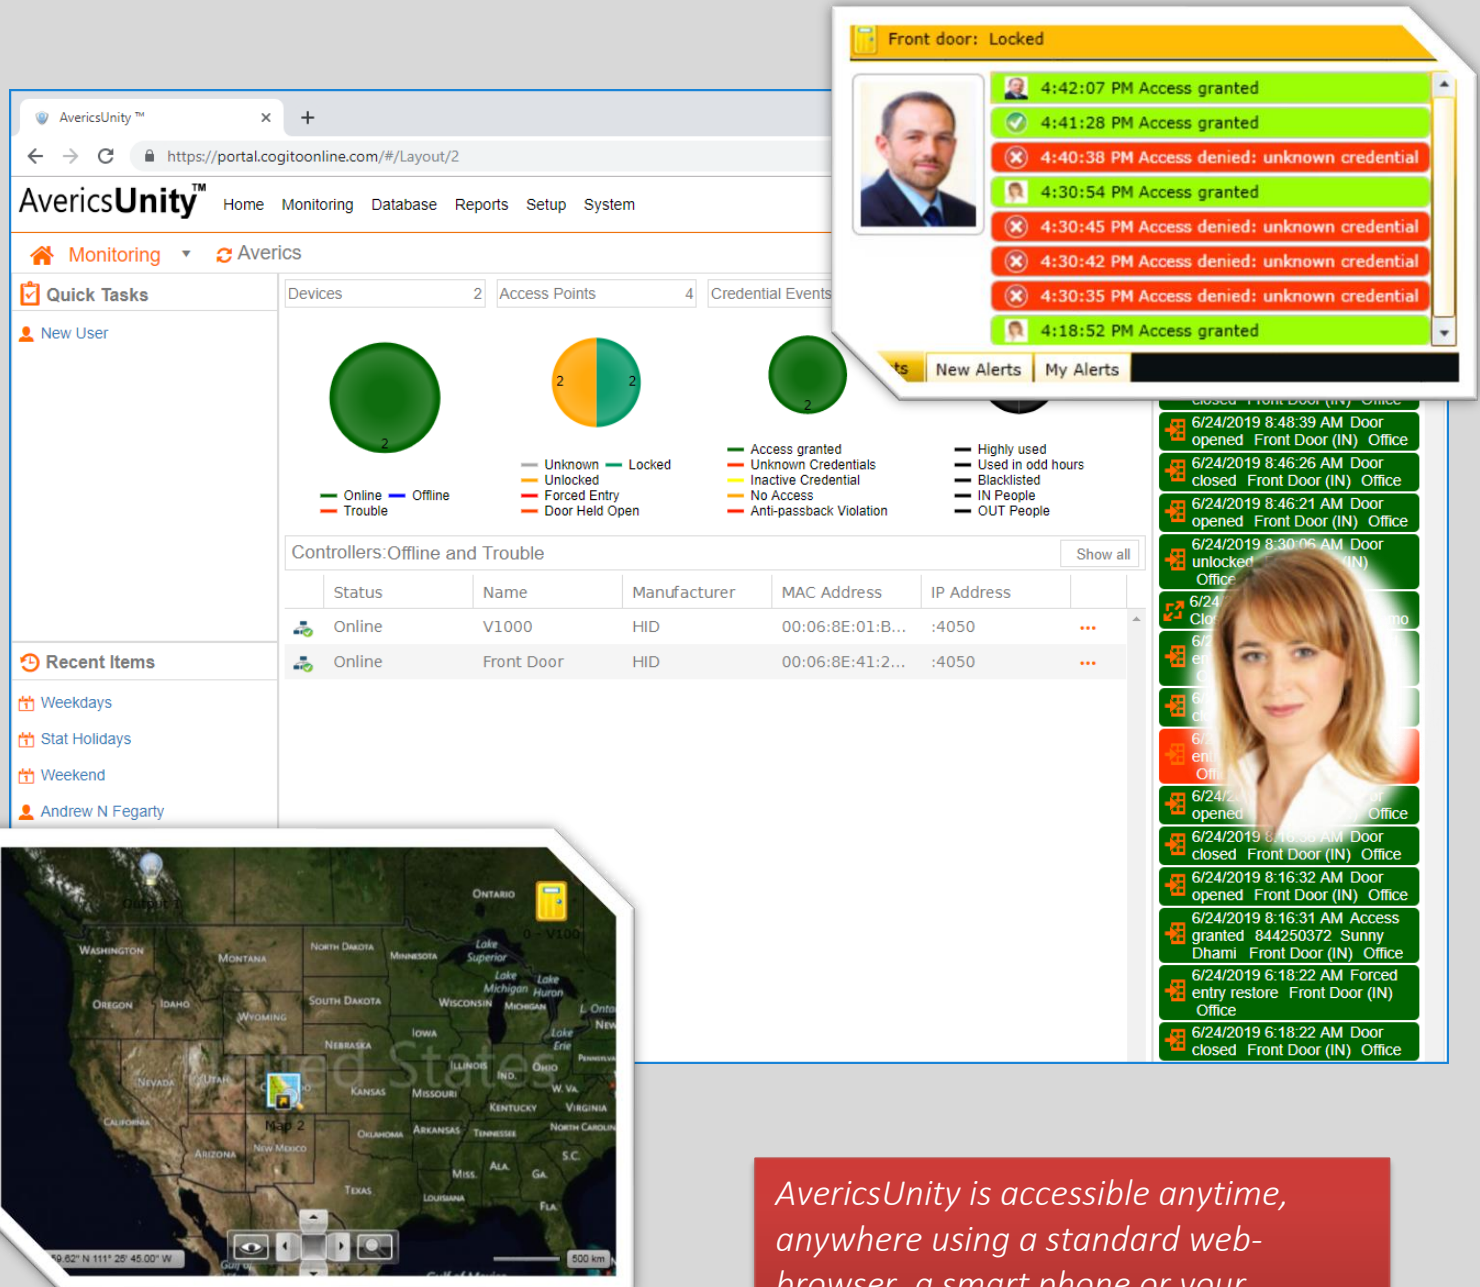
AvericsUnity ™

https://portal.cogitoonline.com/#/Layout/2

AvericsUnity™ Home Monitoring Database Reports Setup System

Monitoring Averics

Quick Tasks

New User

Devices 2 Access Points 4 Credential Events

2

2 2

2

Online Offline
Trouble

Unknown Locked
Unlocked
Forced Entry
Door Held Open

Access granted
Unknown Credentials
Inactive Credential
No Access
Anti-passback Violation

Highly used
Used in odd hours
Blacklisted
IN People
OUT People

Controllers:Offline and Trouble Show all

| Status | Name | Manufacturer | MAC Address | IP Address |
|---|---|---|---|---|
| Online | V1000 | HID | 00:06:8E:01:B... | :4050 |
| Online | Front Door | HID | 00:06:8E:41:2... | :4050 |

Recent Items

Weekdays

Stat Holidays

Weekend

Andrew N Fegarty

Front door: Locked

4:42:07 PM Access granted
4:41:28 PM Access granted
4:40:38 PM Access denied: unknown credential
4:30:54 PM Access granted
4:30:45 PM Access denied: unknown credential
4:30:42 PM Access denied: unknown credential
4:30:35 PM Access denied: unknown credential
4:18:52 PM Access granted

New Alerts My Alerts

6/24/2019 8:48:39 AM Door opened Front Door (IN) Office
6/24/2019 8:46:26 AM Door closed Front Door (IN) Office
6/24/2019 8:46:21 AM Door opened Front Door (IN) Office
6/24/2019 8:30:06 AM Door unlocked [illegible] Office
6/24/2019 8:16:32 AM Door opened Front Door (IN) Office
6/24/2019 8:16:31 AM Access granted 844250372 Sunny Dhami Front Door (IN) Office
6/24/2019 6:18:22 AM Forced entry restore Front Door (IN) Office
6/24/2019 6:18:22 AM Door closed Front Door (IN) Office

Ontario Washington Montana North Dakota Minnesota Lake Superior Oregon Idaho South Dakota Wisconsin Michigan Wyoming Iowa Nebraska Nevada Utah United States Illinois Ohio Kansas Missouri Kentucky California Oklahoma Arkansas Tennessee Arizona New Mexico Texas Miss. Ala. Ga. Louisiana Fla. V100 Map 2

500 km

AvericsUnity is accessible anytime, anywhere using a standard web-browser, a smart phone or your